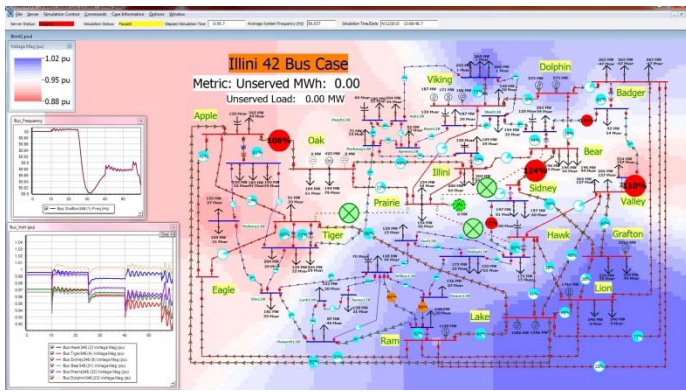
File Server Simulation Control Commands Case Information Options Window

Server Status Simulation Status Paused Elapsed Simulation Time Average System Frequency (Hz) Simulation Time/Date

Voltage Mag (pu)
1.02 pu
0.95 pu
0.88 pu

Bus_Frequency

Bus_Volt (pu)

Illini 42 Bus Case
Metric: Unserved MWh: 0.00
Unserved Load: 0.00 MW

Apple
Oak
Viking
Dolphin
Badger
Illini
Bear
Sidney
Valley
Prairie
Tiger
Hawk
Grafton
Eagle
Lion
Lake
Ram

106%
124%
110%